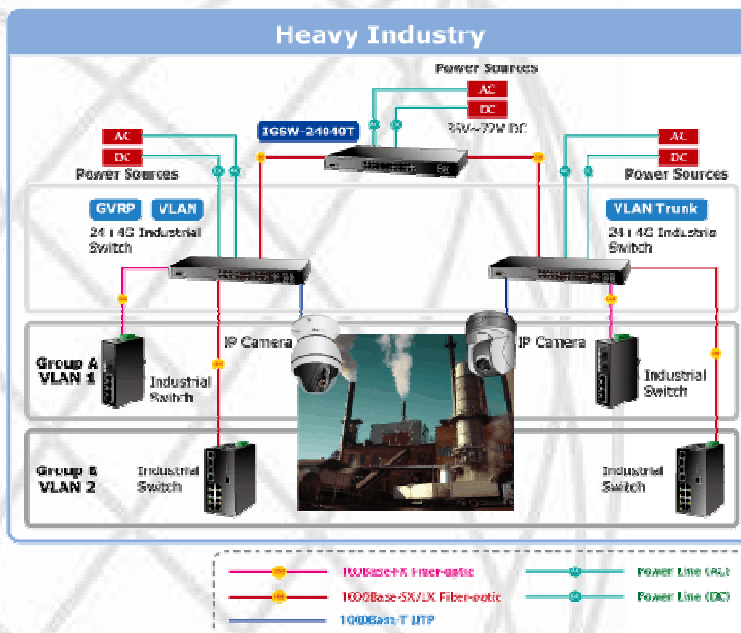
Heavy Industry

Power Sources

AC

DC

36V~72V DC

IGSW-24040T

AC

DC

Power Sources

AC

DC

Power Sources

GVRP

VLAN

24+4G Industrial Switch

VLAN Trunk

24+4G Industrial Switch

Group A VLAN 1

Industrial Switch

IP Camera

IP Camera

Industrial Switch

Group B VLAN 2

Industrial Switch

Industrial Switch

100Base-FX Fiber-optic

1000Base-SX/LX Fiber-optic

1000Base-T UTP

Power Line (AC)

Power Line (DC)